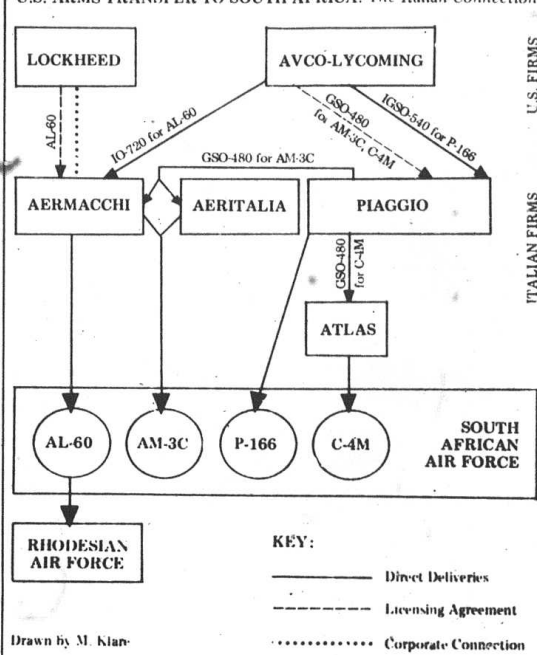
U.S. ARMS TRANSFER TO SOUTH AFRICA: The Italian Connection

LOCKHEED

AVCO-LYCOMING

U.S. FIRMS

AL-60

IO-720 for AL-60

GSO-480 for AM-3C, C-4M

IGSO-540 for P-166

GSO-480 for AM-3C

AERMACCHI

AERITALIA

PIAGGIO

ITALIAN FIRMS

GSO-480 for C-4M

ATLAS

AL-60

AM-3C

P-166

C-4M

SOUTH AFRICAN AIR FORCE

RHODESIAN AIR FORCE

KEY:

Direct Deliveries

Licensing Agreement

Corporate Connection

Drawn by M. Klare